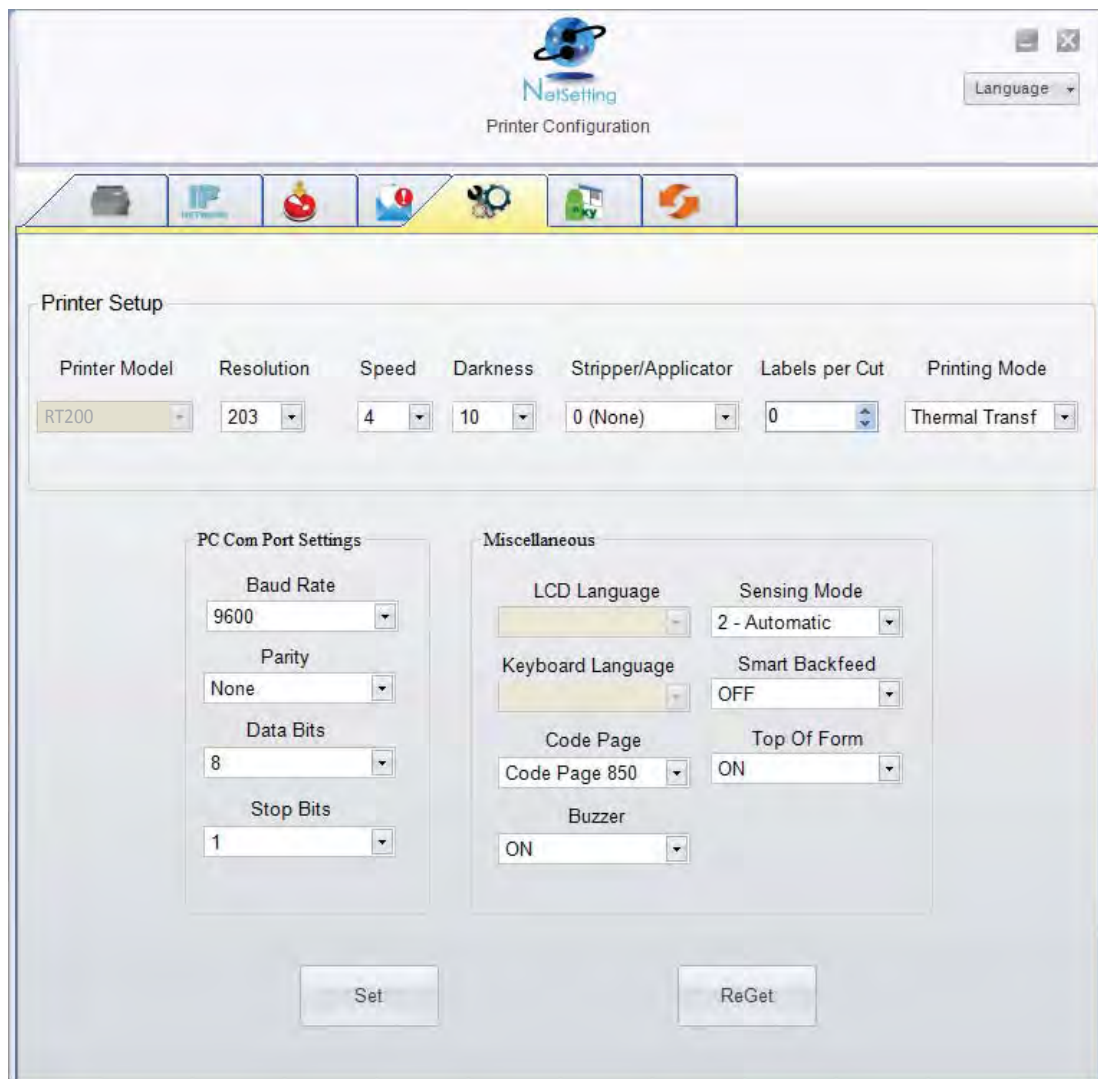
NetSetting
Printer Configuration

Language

Printer Setup

Printer Model
RT200

Resolution
203

Speed
4

Darkness
10

Stripper/Applicator
0 (None)

Labels per Cut
0

Printing Mode
Thermal Transf

PC Com Port Settings

Baud Rate
9600

Parity
None

Data Bits
8

Stop Bits
1

Miscellaneous

LCD Language

Keyboard Language

Code Page
Code Page 850

Buzzer
ON

Sensing Mode
2 - Automatic

Smart Backfeed
OFF

Top Of Form
ON

Set

ReGet